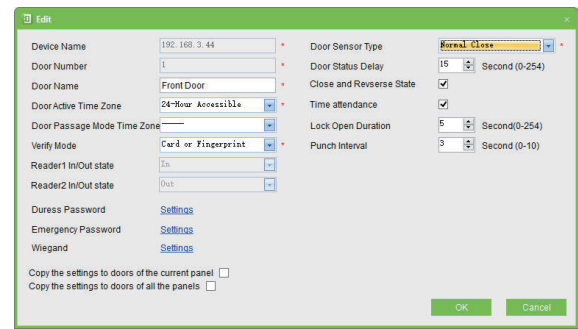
Edit

Device Name 192.168.3.44 *
Door Number 1 *
Door Name Front Door *
Door Active Time Zone 24-Hour Accessible *
Door Passage Mode Time Zone ———
Verify Mode Card or Fingerprint *
Reader1 In/Out state In
Reader2 In/Out state Out

Duress Password Settings
Emergency Password Settings
Wiegand Settings

Door Sensor Type Normal Close *
Door Status Delay 15 Second (0-254)
Close and Revserse State
Time attendance
Lock Open Duration 5 Second(0-254)
Punch Interval 3 Second (0-10)

Copy the settings to doors of the current panel
Copy the settings to doors of all the panels

OK Cancel